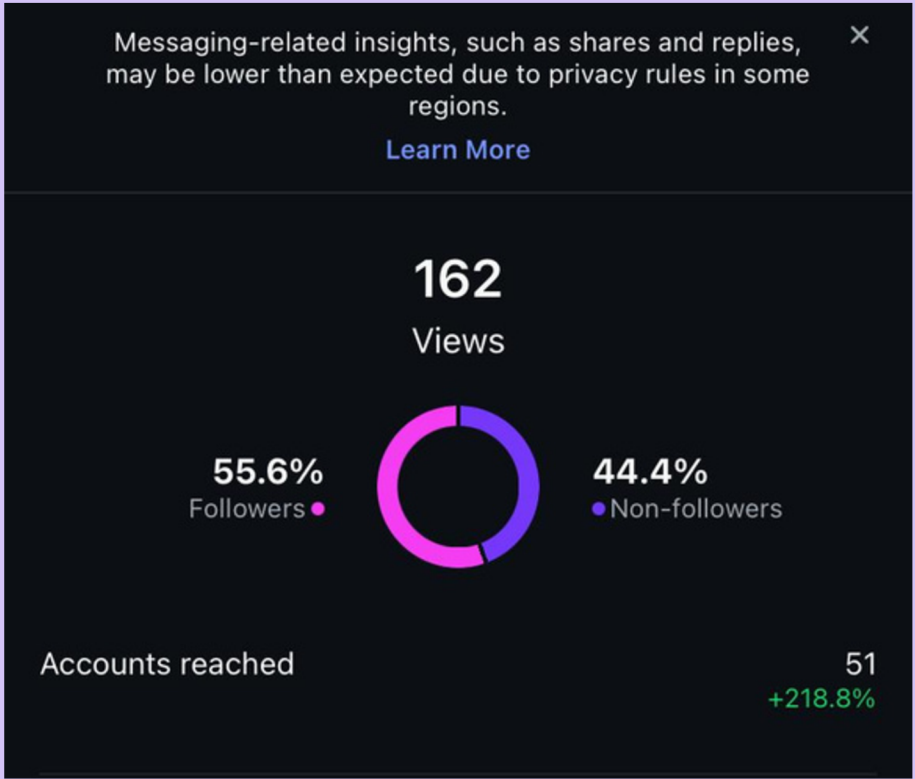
Messaging-related insights, such as shares and replies, may be lower than expected due to privacy rules in some regions.

×

Learn More

162

Views

55.6%
Followers

44.4%
Non-followers

Accounts reached

51
+218.8%